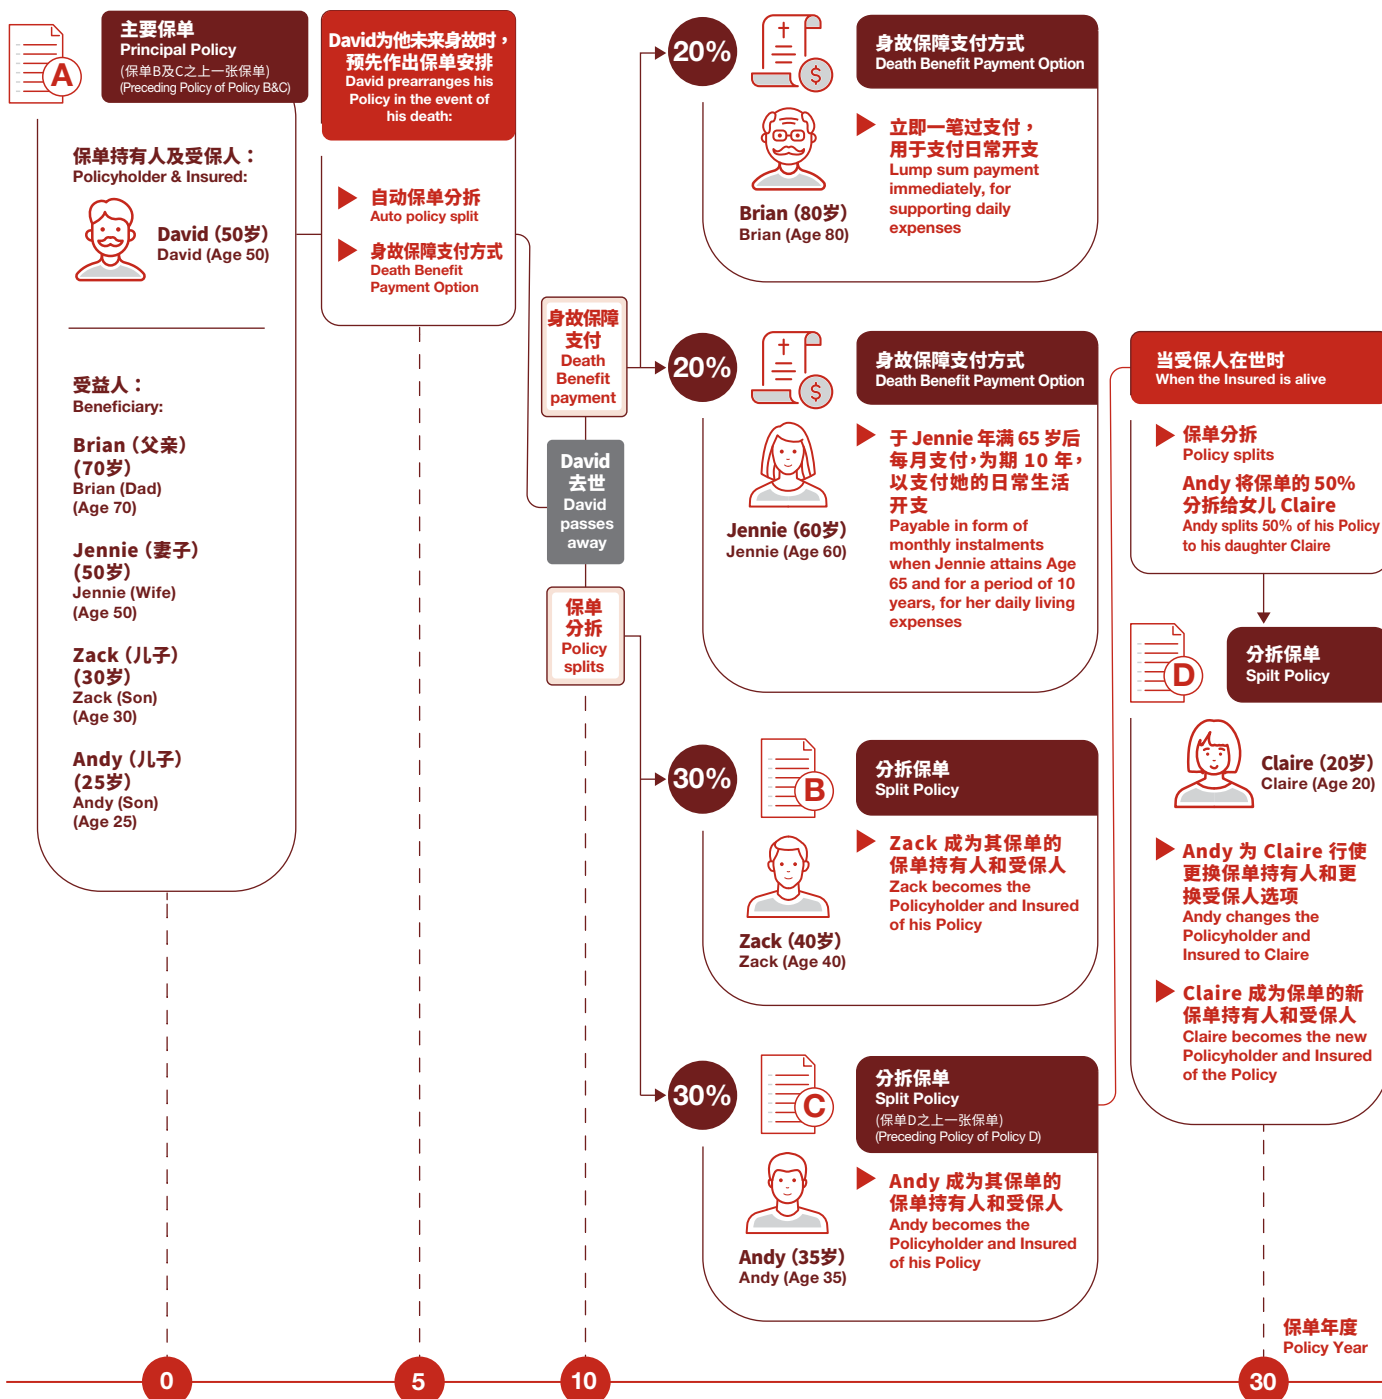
A

主要保单
Principal Policy
(保单B及C之上一张保单)
(Preceding Policy of Policy B&C)

保单持有人及受保人：
Policyholder & Insured:

David (50岁)
David (Age 50)

受益人：
Beneficiary:

Brian (父亲) (70岁)
Brian (Dad) (Age 70)

Jennie (妻子) (50岁)
Jennie (Wife) (Age 50)

Zack (儿子) (30岁)
Zack (Son) (Age 30)

Andy (儿子) (25岁)
Andy (Son) (Age 25)

David为他未来身故时，预先作出保单安排
David prearranges his Policy in the event of his death:

自动保单分析
Auto policy split

身故保障支付方式
Death Benefit Payment Option

身故保障支付
Death Benefit payment

David 去世
David passes away

保单分拆
Policy splits

20%

身故保障支付方式
Death Benefit Payment Option

Brian (80岁)
Brian (Age 80)

立即一笔过支付，用于支付日常开支
Lump sum payment immediately, for supporting daily expenses

20%

身故保障支付方式
Death Benefit Payment Option

Jennie (60岁)
Jennie (Age 60)

于 Jennie 年满 65 岁后每月支付，为期 10 年，以支付她的日常生活开支
Payable in form of monthly instalments when Jennie attains Age 65 and for a period of 10 years, for her daily living expenses

30%

B

分拆保单
Split Policy

Zack (40岁)
Zack (Age 40)

Zack 成为其保单的保单持有人和受保人
Zack becomes the Policyholder and Insured of his Policy

30%

C

分拆保单
Split Policy
(保单D之上一张保单)
(Preceding Policy of Policy D)

Andy (35岁)
Andy (Age 35)

Andy 成为其保单的保单持有人和受保人
Andy becomes the Policyholder and Insured of his Policy

当受保人在世时
When the Insured is alive

保单分拆
Policy splits

Andy 将保单的 50% 分拆给女儿 Claire
Andy splits 50% of his Policy to his daughter Claire

D

分拆保单
Spilt Policy

Claire (20岁)
Claire (Age 20)

Andy 为 Claire 行使更换保单持有人和更换受保人选项
Andy changes the Policyholder and Insured to Claire

Claire 成为保单的新保单持有人和受保人
Claire becomes the new Policyholder and Insured of the Policy

保单年度
Policy Year

0
5
10
30